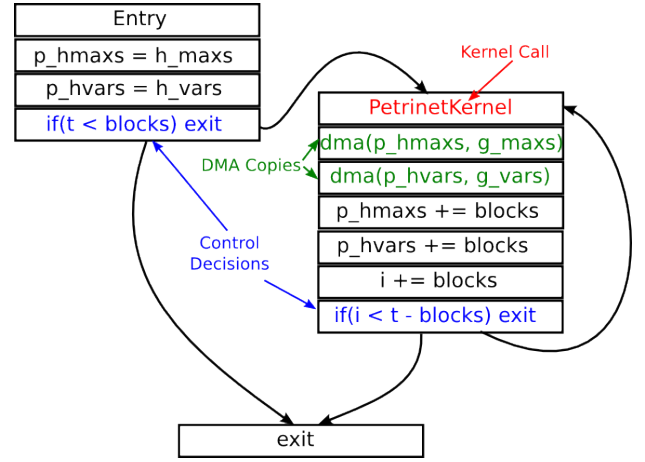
Entry
p_hmaxs = h_maxs
p_hvars = h_vars
if(t < blocks) exit

Kernel Call

PetrinetKernel
dma(p_hmaxs, g_maxs)
dma(p_hvars, g_vars)
p_hmaxs += blocks
p_hvars += blocks
i += blocks
if(i < t - blocks) exit

DMA Copies

Control Decisions

exit